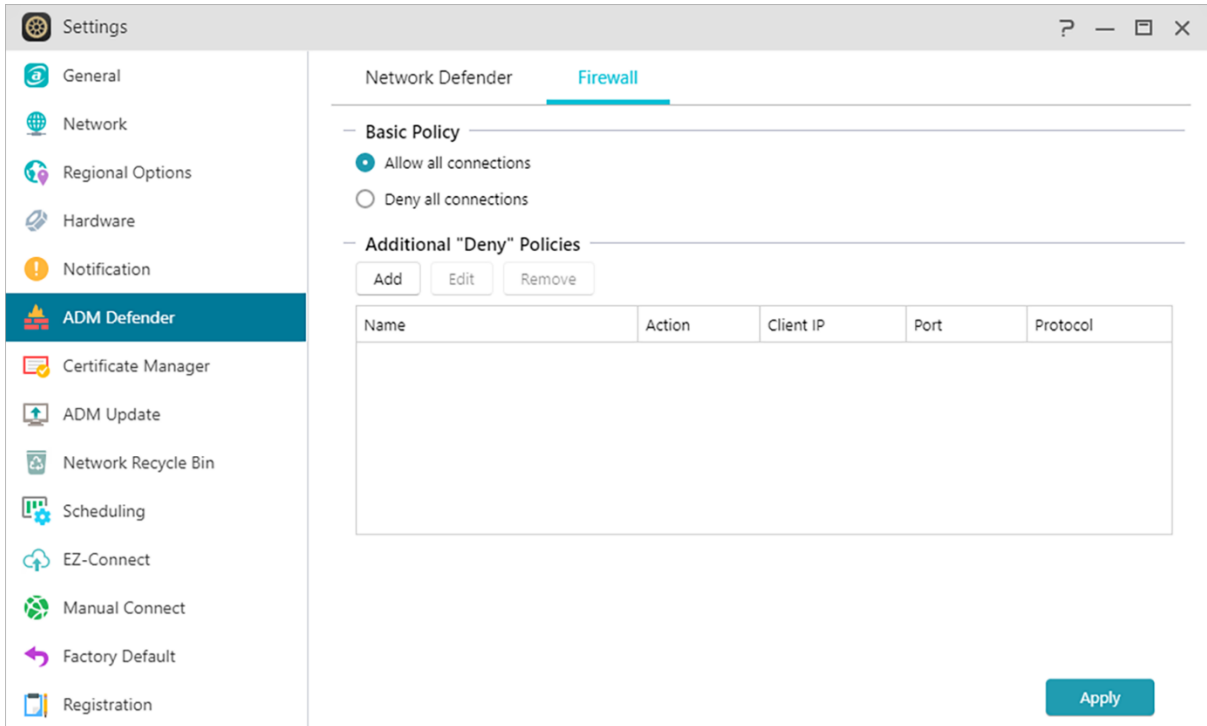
Settings

?

General
Network
Regional Options
Hardware
Notification
ADM Defender
Certificate Manager
ADM Update
Network Recycle Bin
Scheduling
EZ-Connect
Manual Connect
Factory Default
Registration

Network Defender
Firewall

Basic Policy
Allow all connections
Deny all connections

Additional "Deny" Policies
Add
Edit
Remove

| Name | Action | Client IP | Port | Protocol |
|---|---|---|---|---|

Apply